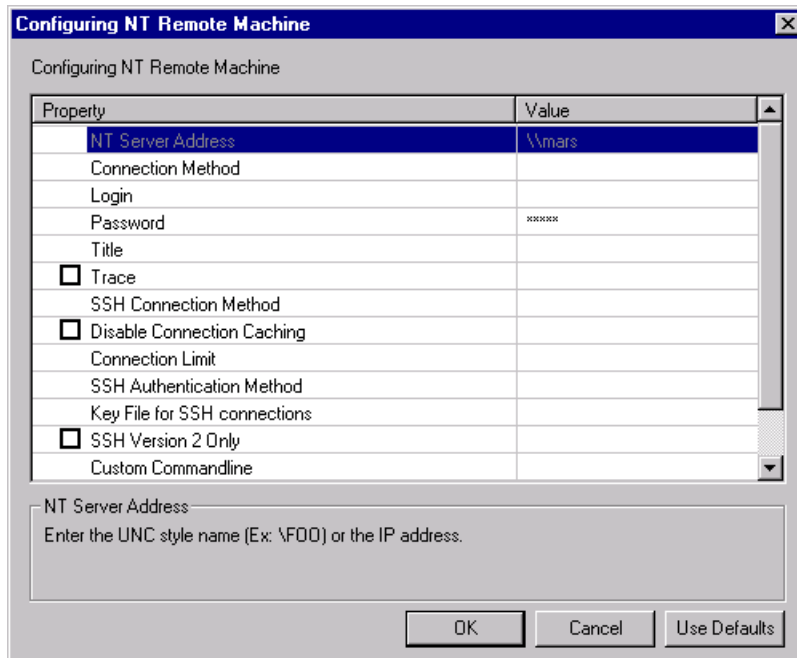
Configuring NT Remote Machine

Configuring NT Remote Machine

| Property | Value |
|---|---|
| NT Server Address | \\mars |
| Connection Method | |
| Login | |
| Password | ***** |
| Title | |
| ☐ Trace | |
| SSH Connection Method | |
| ☐ Disable Connection Caching | |
| Connection Limit | |
| SSH Authentication Method | |
| Key File for SSH connections | |
| ☐ SSH Version 2 Only | |
| Custom Commandline | |

NT Server Address

Enter the UNC style name (Ex: \FOO) or the IP address.

OK Cancel Use Defaults